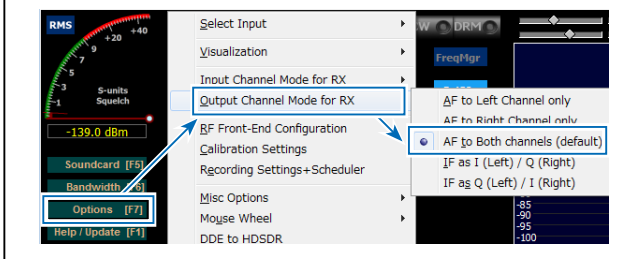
RMS
+20
+40
S-units
Squelch
1
-139.0 dBm
Soundcard [F5]
Bandwidth [F6]
Options [F7]
Help / Update [F1]

Select Input
Visualization
Input Channel Mode for RX
Output Channel Mode for RX
RF Front-End Configuration
Calibration Settings
Recording Settings+Scheduler
Misc Options
Mouse Wheel
DDE to HDSDR

AF to Left Channel only
AF to Right Channel only
AF to Both channels (default)
IF as I (Left) / Q (Right)
IF as Q (Left) / I (Right)

W
DRM
FreqMgr
-85
-90
-95
-100